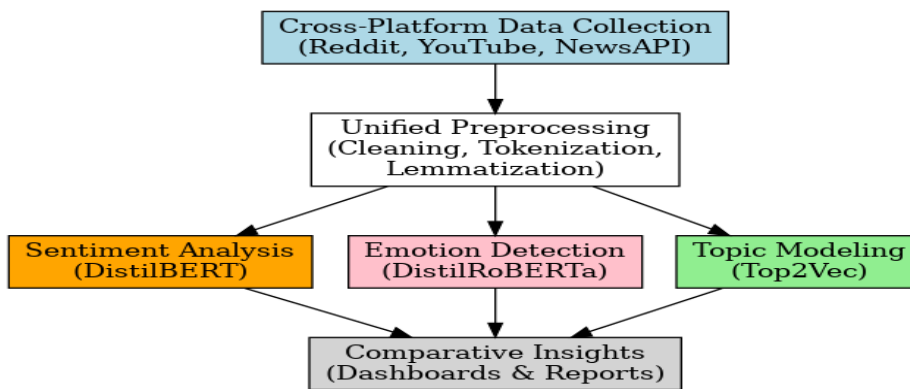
Cross-Platform Data Collection
(Reddit, YouTube, NewsAPI)

Unified Preprocessing
(Cleaning, Tokenization,
Lemmatization)

Sentiment Analysis
(DistilBERT)

Emotion Detection
(DistilRoBERTa)

Topic Modeling
(Top2Vec)

Comparative Insights
(Dashboards & Reports)